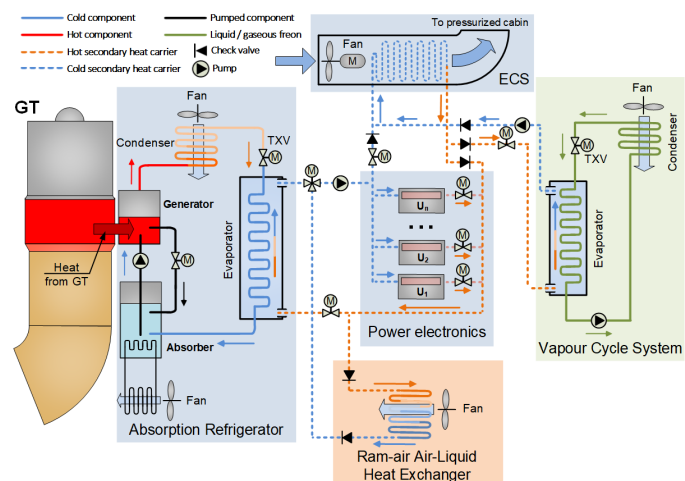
Cold component
Hot component
Hot secondary heat carrier
Cold secondary heat carrier
Pumped component
Liquid / gaseous freon
Check valve
Pump

To pressurized cabin
Fan
M
ECS

GT

Fan
Condenser
TXV
M
Generator
Heat from GT
M
Absorber
Fan
Absorption Refrigerator

Evaporator

M
M
$U_n$
M
...
$U_2$
M
$U_1$
Power electronics

M

Fan
Ram-air Air-Liquid Heat Exchanger

M
Fan
M
TXV
Condenser
Evaporator
Vapour Cycle System